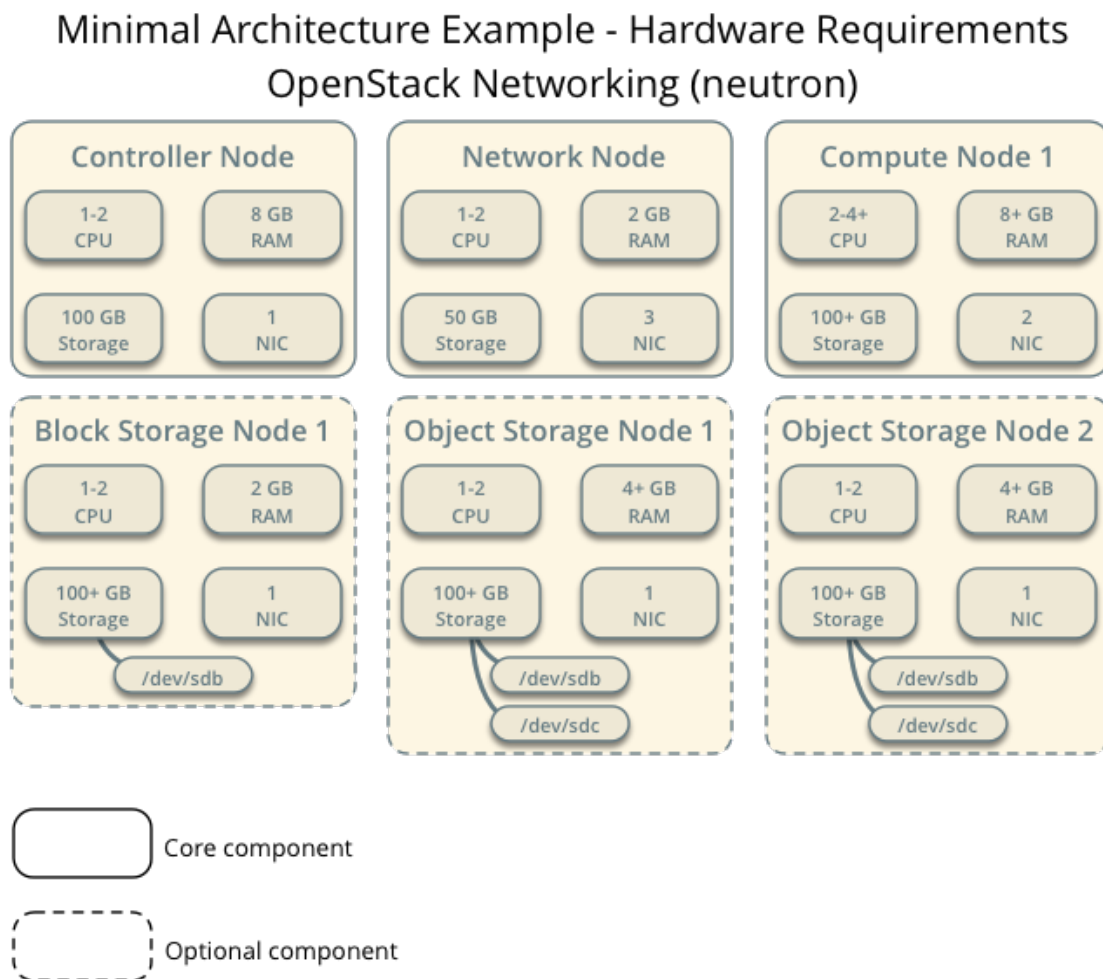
Minimal Architecture Example - Hardware Requirements
OpenStack Networking (neutron)

Controller Node

1-2 CPU

8 GB RAM

100 GB Storage

1 NIC

Network Node

1-2 CPU

2 GB RAM

50 GB Storage

3 NIC

Compute Node 1

2-4+ CPU

8+ GB RAM

100+ GB Storage

2 NIC

Block Storage Node 1

1-2 CPU

2 GB RAM

100+ GB Storage

1 NIC

/dev/sdb

Object Storage Node 1

1-2 CPU

4+ GB RAM

100+ GB Storage

1 NIC

/dev/sdb

/dev/sdc

Object Storage Node 2

1-2 CPU

4+ GB RAM

100+ GB Storage

1 NIC

/dev/sdb

/dev/sdc

Core component

Optional component